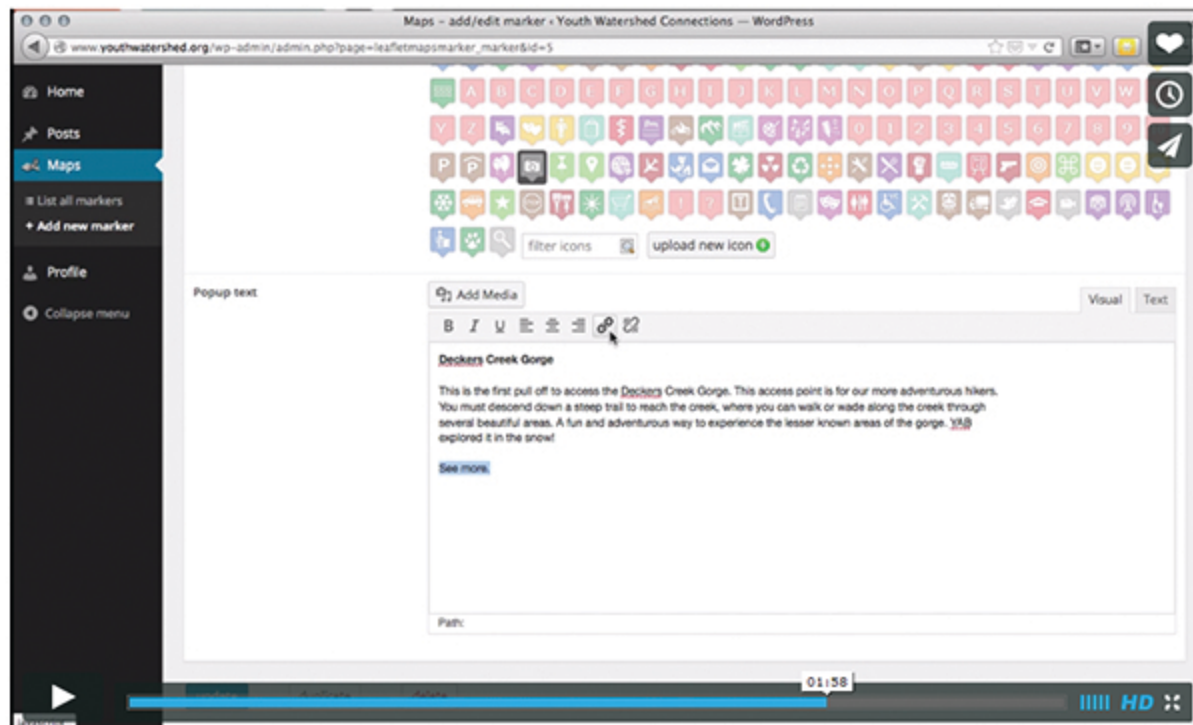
Maps ‹ add/edit marker ‹ Youth Watershed Connections — WordPress

www.youthwatershed.org/wp-admin/admin.php?page=leafletmapsmarker_marker&id=5

Home
Posts
Maps
List all markers
+ Add new marker
Profile
Collapse menu

A B C D E F G H I J K L M N O P Q R S T U V W
Y Z 0 1 2 3 4 5 6 7 8 9
P

filter icons
upload new icon

Popup text
Add Media
Visual
Text
B I U

Deckers Creek Gorge

This is the first pull off to access the Deckers Creek Gorge. This access point is for our more adventurous hikers. You must descend down a steep trail to reach the creek, where you can walk or wade along the creek through several beautiful areas. A fun and adventurous way to experience the lesser known areas of the gorge. YAB explored it in the snow!

See more.

Path:

01:58
HD